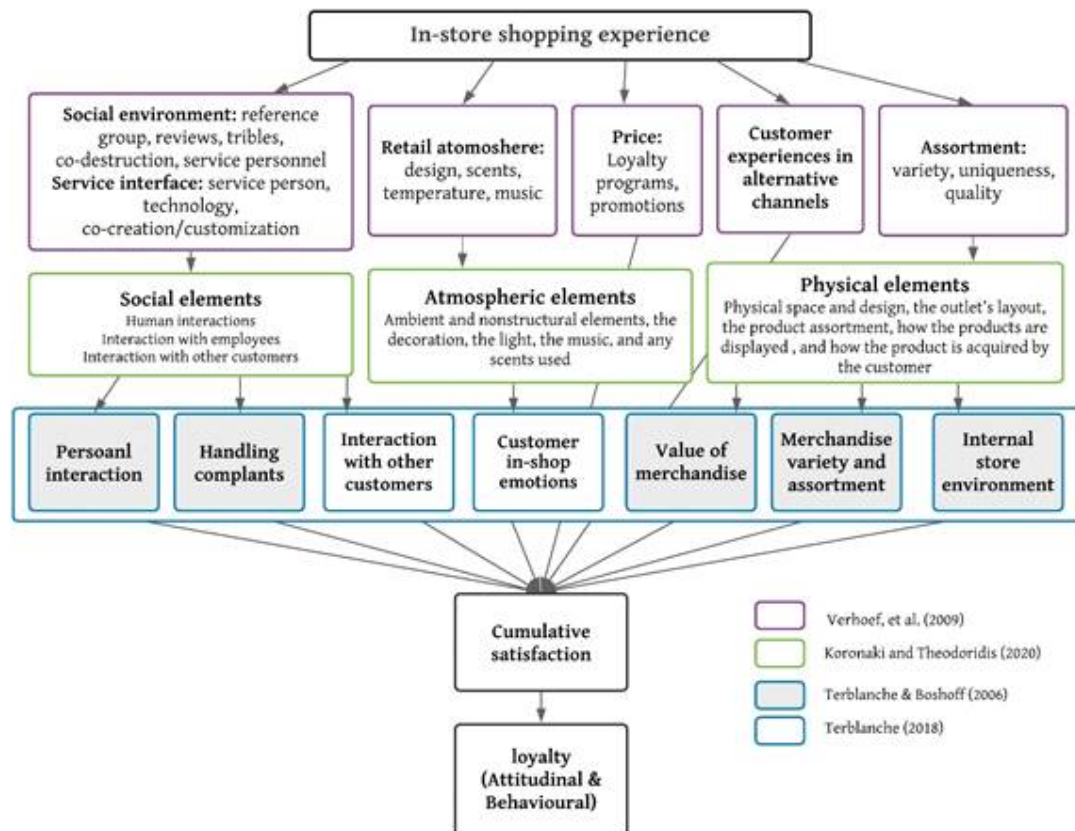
In-store shopping experience

**Social environment:** reference group, reviews, tribles, co-destruction, service personnel
**Service interface:** service person, technology, co-creation/customization

**Retail atomoshere:** design, scents, temperature, music

**Price:** Loyalty programs, promotions

**Customer experiences in alternative channels**

**Assortment:** variety, uniqueness, quality

**Social elements**
Human interactions
Interaction with employees
Interaction with other customers

**Atmospheric elements**
Ambient and nonstructural elements, the decoration, the light, the music, and any scents used

**Physical elements**
Physical space and design, the outlet's layout, the product assortment, how the products are displayed , and how the product is acquired by the customer

Persoanl interaction

Handling complants

Interaction with other customers

Customer in-shop emotions

Value of merchandise

Merchandise variety and assortment

Internal store environment

Cumulative satisfaction

loyalty (Attitudinal & Behavioural)

Verhoef, et al. (2009)

Koronaki and Theodoridis (2020)

Terblanche & Boshoff (2006)

Terblanche (2018)